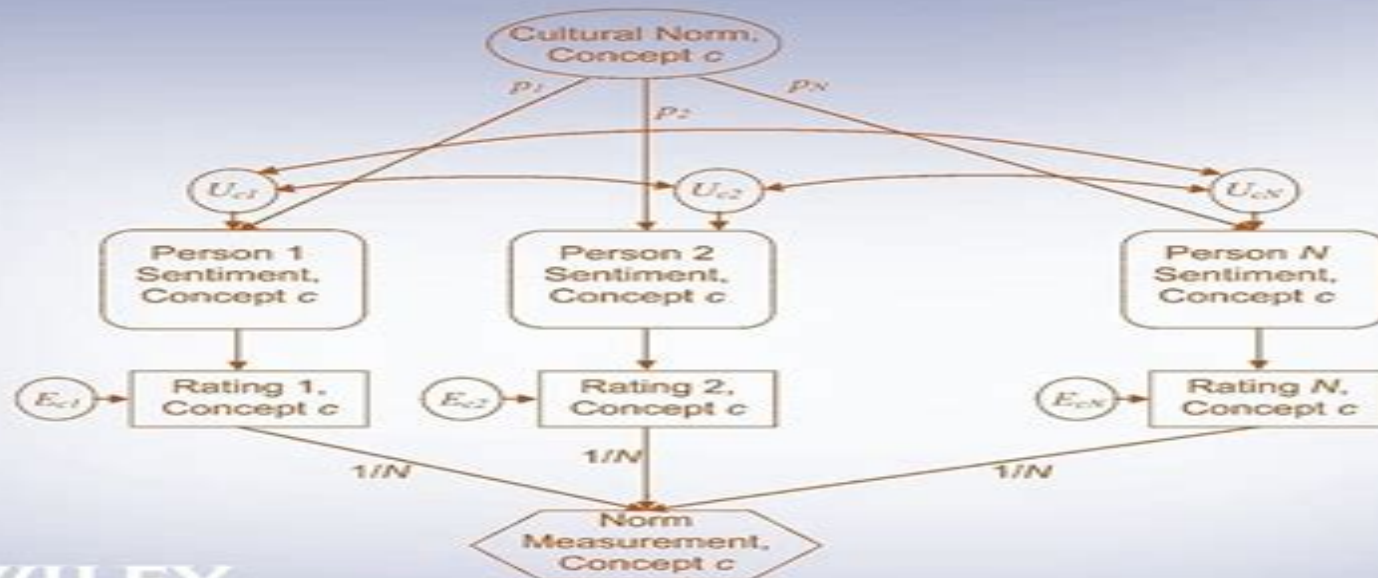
Cultural Norm, Concept $c$

$p_1$

$p_2$

$p_N$

$U_{c1}$

$U_{c2}$

$U_{cN}$

Person 1 Sentiment, Concept $c$

Person 2 Sentiment, Concept $c$

Person $N$ Sentiment, Concept $c$

$E_{c1}$

Rating 1, Concept $c$

$E_{c2}$

Rating 2, Concept $c$

$E_{cN}$

Rating $N$, Concept $c$

$1/N$

$1/N$

$1/N$

Norm Measurement, Concept $c$

WILEY